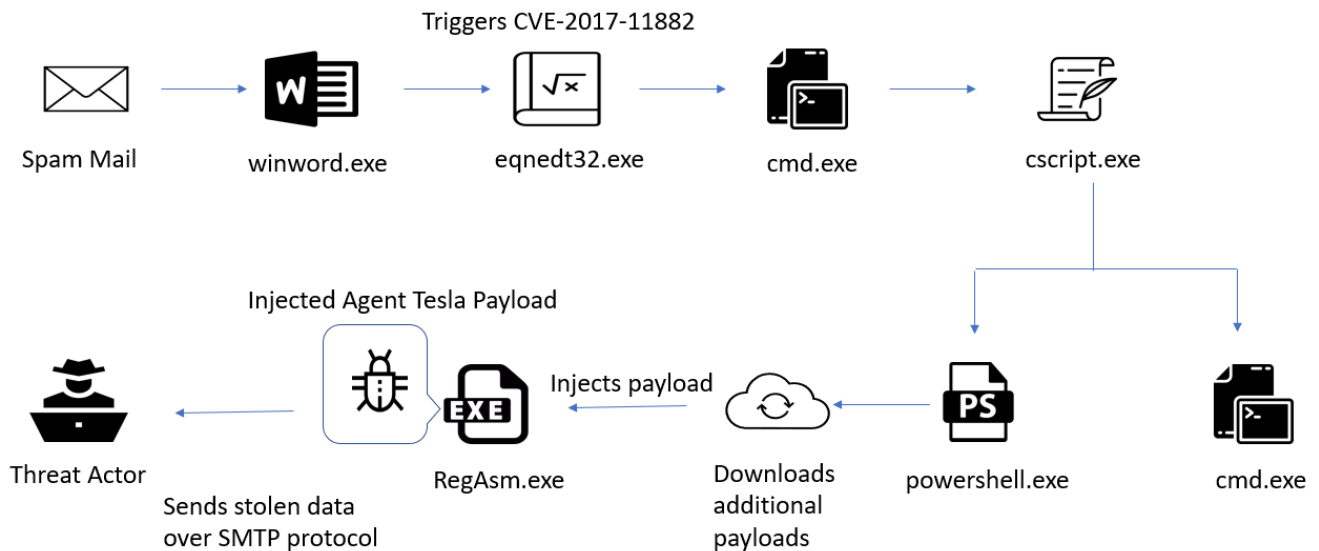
Triggers CVE-2017-11882

W

Spam Mail

winword.exe

eqnedt32.exe

cmd.exe

cscript.exe

Injected Agent Tesla Payload

EXE

Injects payload

PS

Threat Actor

RegAsm.exe

Downloads additional payloads

powershell.exe

cmd.exe

Sends stolen data over SMTP protocol